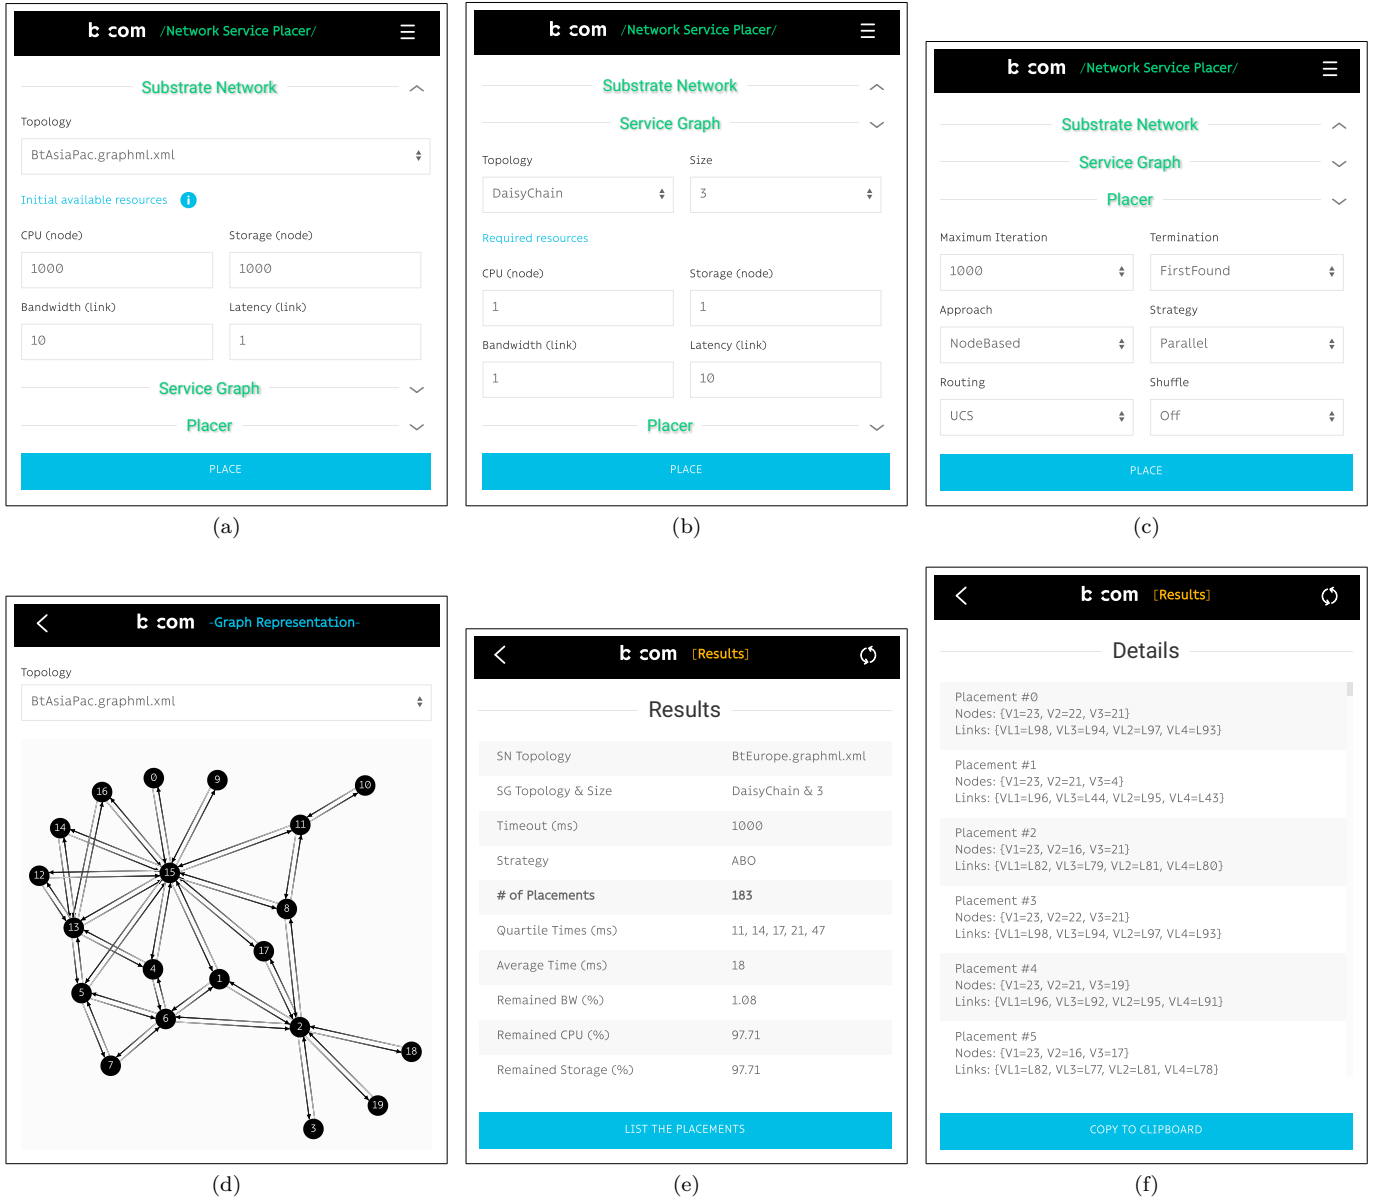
b com /Network Service Placer/

Substrate Network

Topology

BtAsiaPac.graphml.xml

Initial available resources

CPU (node) Storage (node)

1000 1000

Bandwidth (link) Latency (link)

10 1

Service Graph

Placer

PLACE

(a)

b com /Network Service Placer/

Substrate Network

Service Graph

Topology Size

DaisyChain 3

Required resources

CPU (node) Storage (node)

1 1

Bandwidth (link) Latency (link)

1 10

Placer

PLACE

(b)

b com /Network Service Placer/

Substrate Network

Service Graph

Placer

Maximum Iteration Termination

1000 FirstFound

Approach Strategy

NodeBased Parallel

Routing Shuffle

UCS Off

PLACE

(c)

b com -Graph Representation-

Topology

BtAsiaPac.graphml.xml

0 9 16 10 14 11 12 15 8 13 17 4 1 5 6 2 18 7 19 3

(d)

b com [Results]

Results

| | |
|---|---|
| SN Topology | BtEurope.graphml.xml |
| SG Topology & Size | DaisyChain & 3 |
| Timeout (ms) | 1000 |
| Strategy | ABO |
| # of Placements | 183 |
| Quartile Times (ms) | 11, 14, 17, 21, 47 |
| Average Time (ms) | 18 |
| Remained BW (%) | 1.08 |
| Remained CPU (%) | 97.71 |
| Remained Storage (%) | 97.71 |

LIST THE PLACEMENTS

(e)

b com [Results]

Details

Placement #0
Nodes: {V1=23, V2=22, V3=21}
Links: {VL1=L98, VL3=L94, VL2=L97, VL4=L93}

Placement #1
Nodes: {V1=23, V2=21, V3=4}
Links: {VL1=L96, VL3=L44, VL2=L95, VL4=L43}

Placement #2
Nodes: {V1=23, V2=16, V3=21}
Links: {VL1=L82, VL3=L79, VL2=L81, VL4=L80}

Placement #3
Nodes: {V1=23, V2=22, V3=21}
Links: {VL1=L98, VL3=L94, VL2=L97, VL4=L93}

Placement #4
Nodes: {V1=23, V2=21, V3=19}
Links: {VL1=L96, VL3=L92, VL2=L95, VL4=L91}

Placement #5
Nodes: {V1=23, V2=16, V3=17}
Links: {VL1=L82, VL3=L77, VL2=L81, VL4=L78}

COPY TO CLIPBOARD

(f)